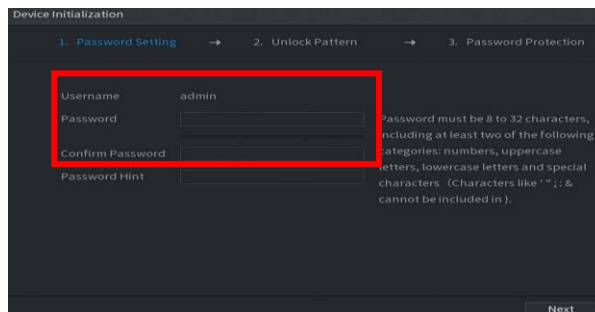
Device Initialization

1. Password Setting → 2. Unlock Pattern → 3. Password Protection

Username admin
Password
Confirm Password
Password Hint

Password must be 8 to 32 characters, including at least two of the following categories: numbers, uppercase letters, lowercase letters and special characters (Characters like ' " ; : & cannot be included in ).

Next